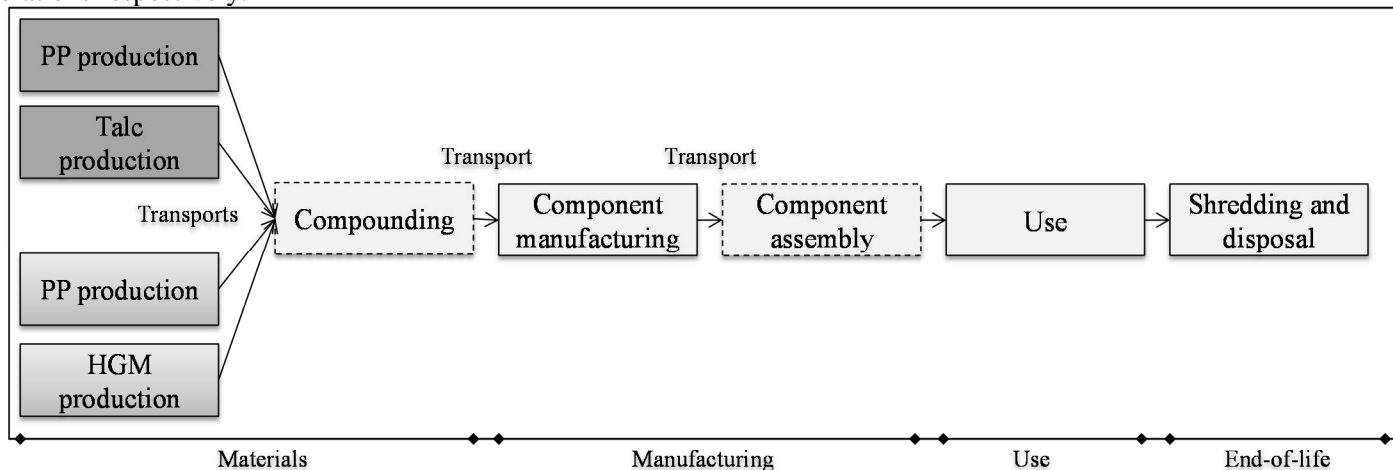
PP production

Talc production

Transports

PP production

HGM production

Compounding

Transport

Component manufacturing

Transport

Component assembly

Use

Shredding and disposal

Materials

Manufacturing

Use

End-of-life